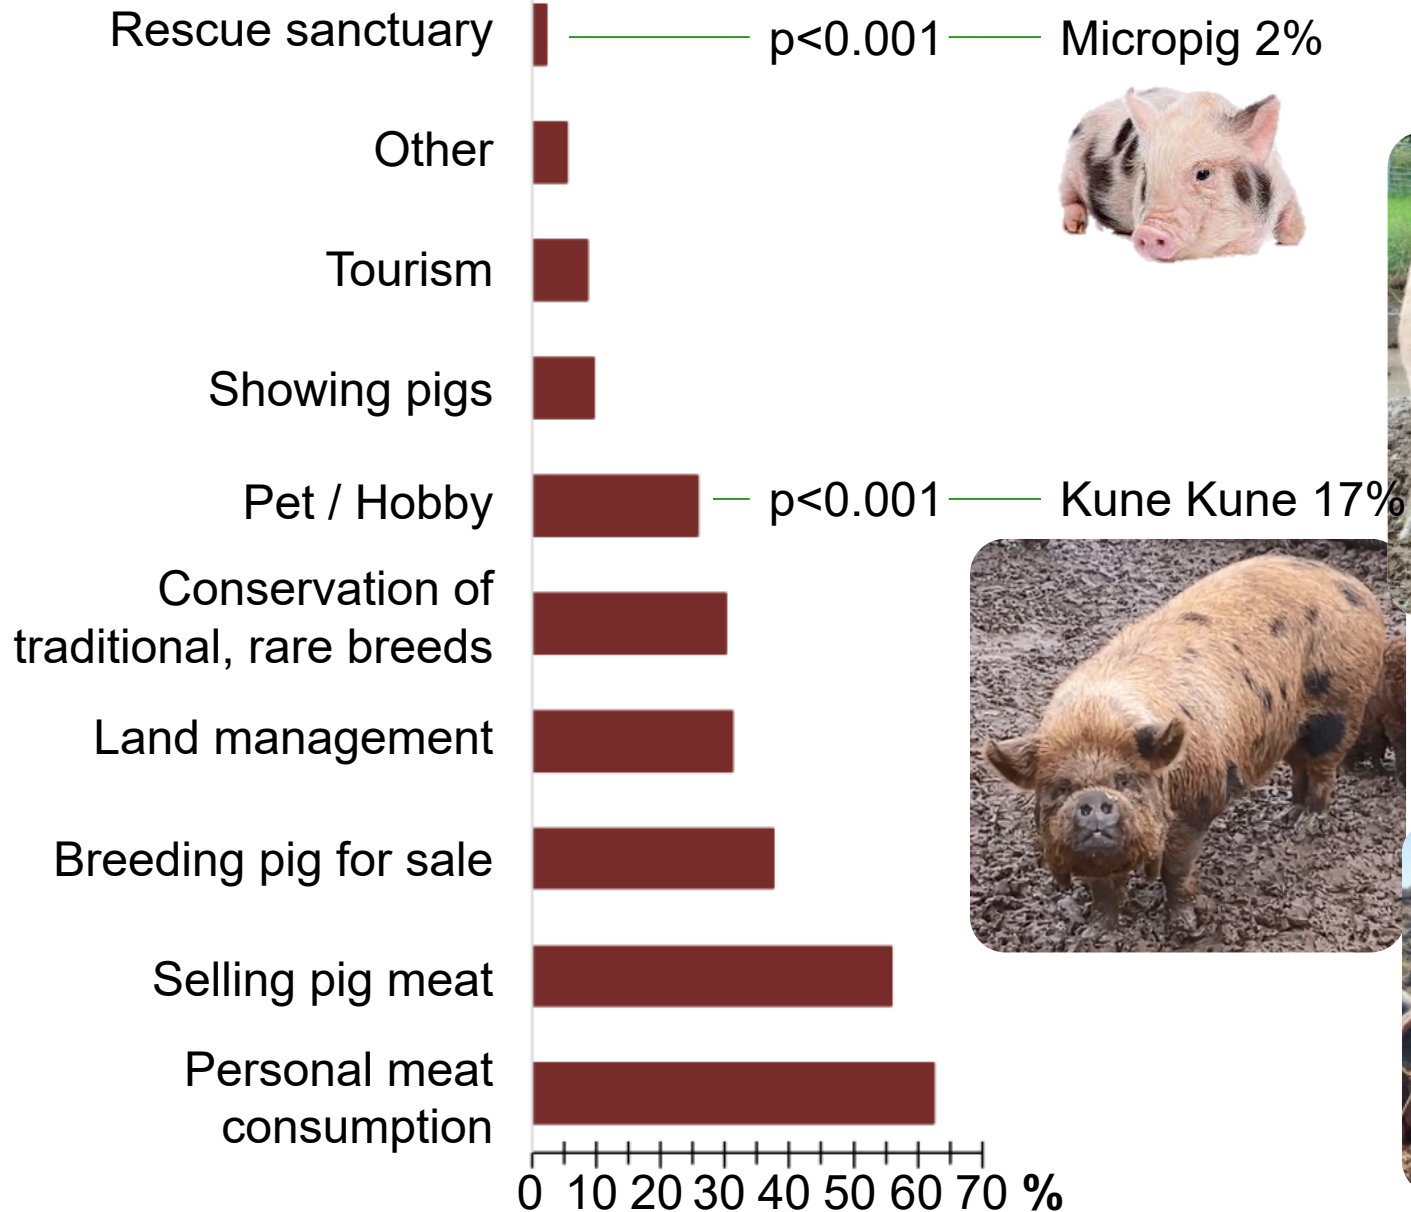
Rescue sanctuary
p<0.001
Micropig 2%
Other
Tourism
Showing pigs
Pet / Hobby
p<0.001
Kune Kune 17%
Conservation of traditional, rare breeds
Land management
Breeding pig for sale
Selling pig meat
Personal meat consumption
0 10 20 30 40 50 60 70 %